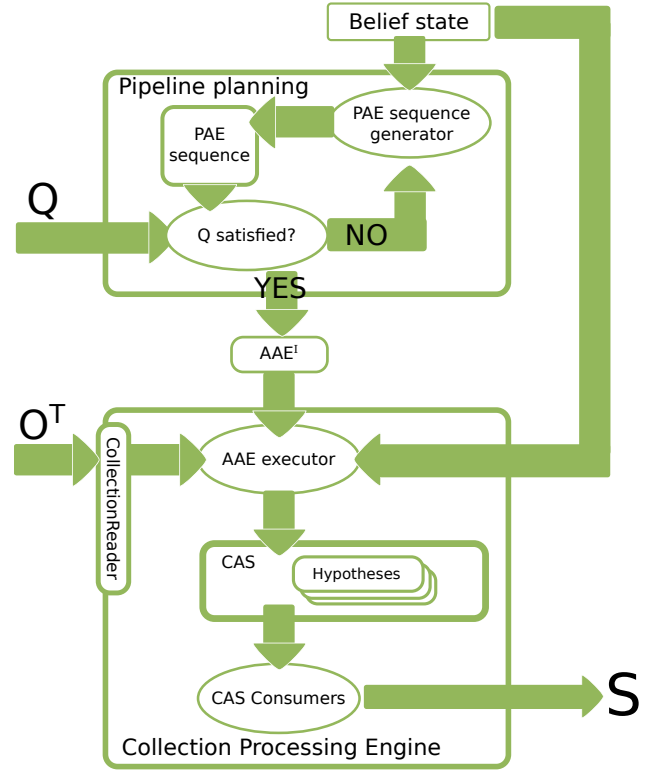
Belief state

Pipeline planning

PAE sequence generator

PAE sequence

Q

Q satisfied?

NO

YES

AAE$^I$

$O^T$

CollectionReader

AAE executor

CAS

Hypotheses

CAS Consumers

S

Collection Processing Engine